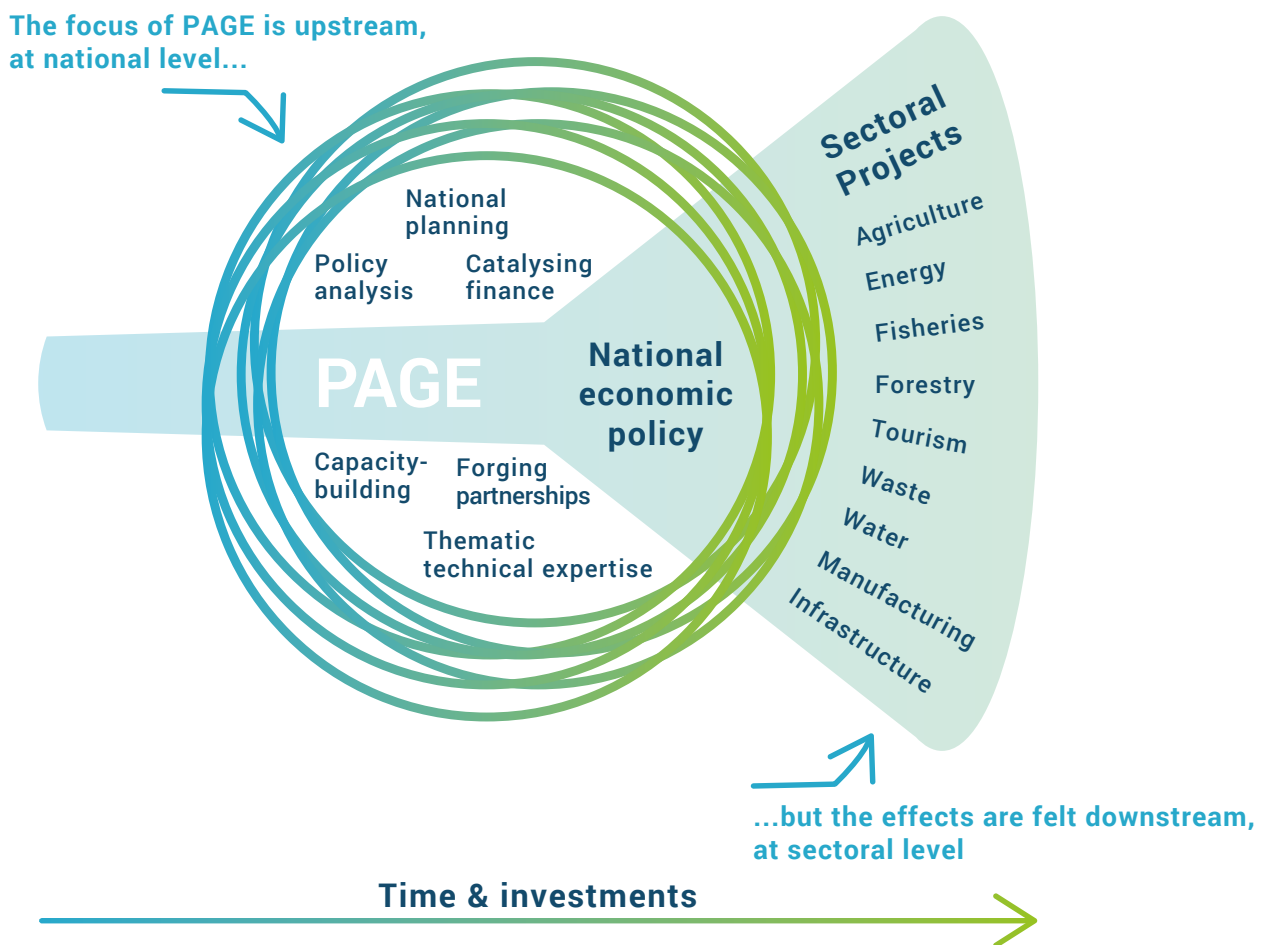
The focus of PAGE is upstream, at national level...

National planning

Policy analysis

Catalysing finance

PAGE

National economic policy

Capacity-building

Forging partnerships

Thematic technical expertise

Sectoral Projects

Agriculture

Energy

Fisheries

Forestry

Tourism

Waste

Water

Manufacturing

Infrastructure

...but the effects are felt downstream, at sectoral level

Time & investments